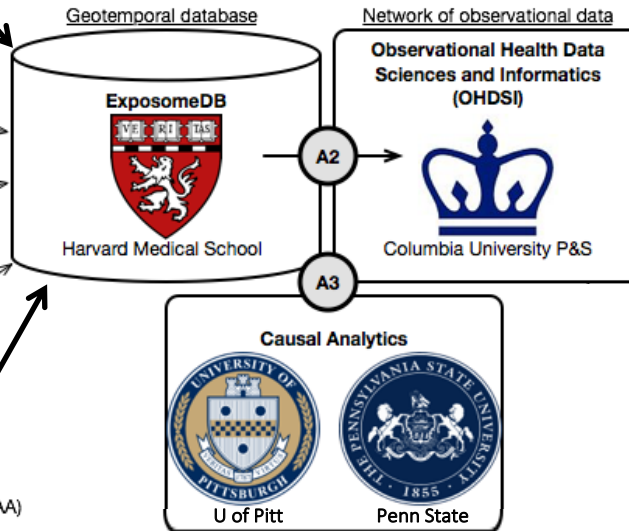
Geotemporal database

Network of observational data

ExposomeDB

VE RI TAS

Harvard Medical School

A2

Observational Health Data Sciences and Informatics (OHDSI)

Columbia University P&S

A3

Causal Analytics

UNIVERSITY OF PITTSBURGH

VERITAS ET VIRTUS

U of Pitt

THE PENNSYLVANIA STATE UNIVERSITY

1855

Penn State

A)